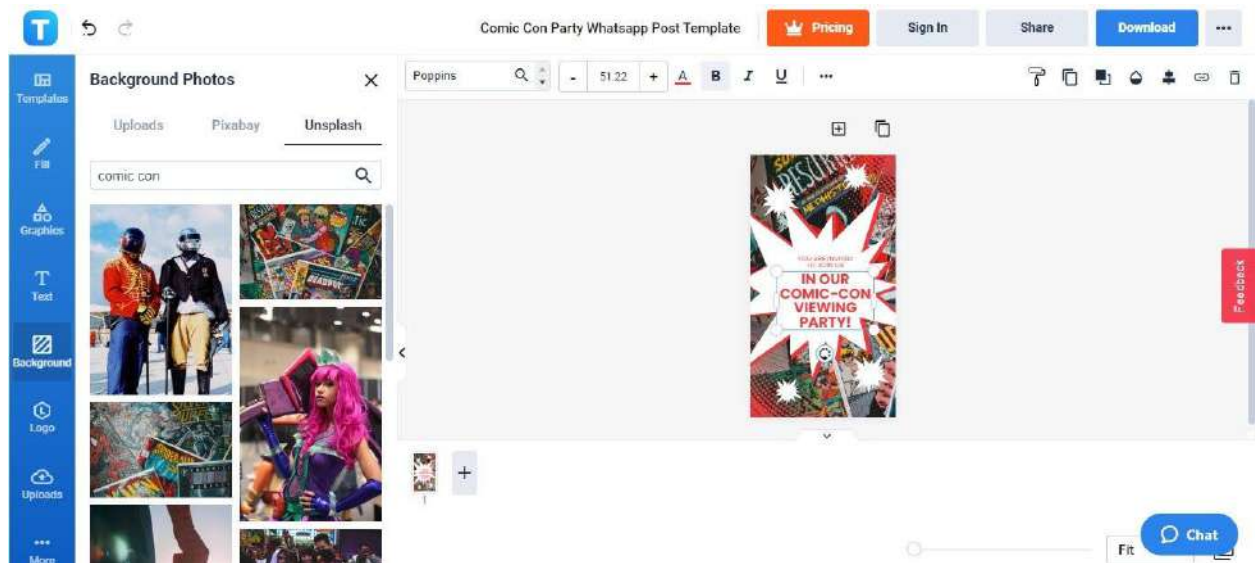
T

Comic Con Party Whatsapp Post Template

Pricing

Sign In

Share

Download

...

Templates

Fill

Graphics

Text

Background

Logo

Uploads

More

Background Photos

Uploads

Pixabay

Unsplash

comic con

Poppins

-

51.22

+

A

B

I

U

...

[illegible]

IN OUR COMIC-CON VIEWING PARTY!

Feedback

1

Fit

Chat